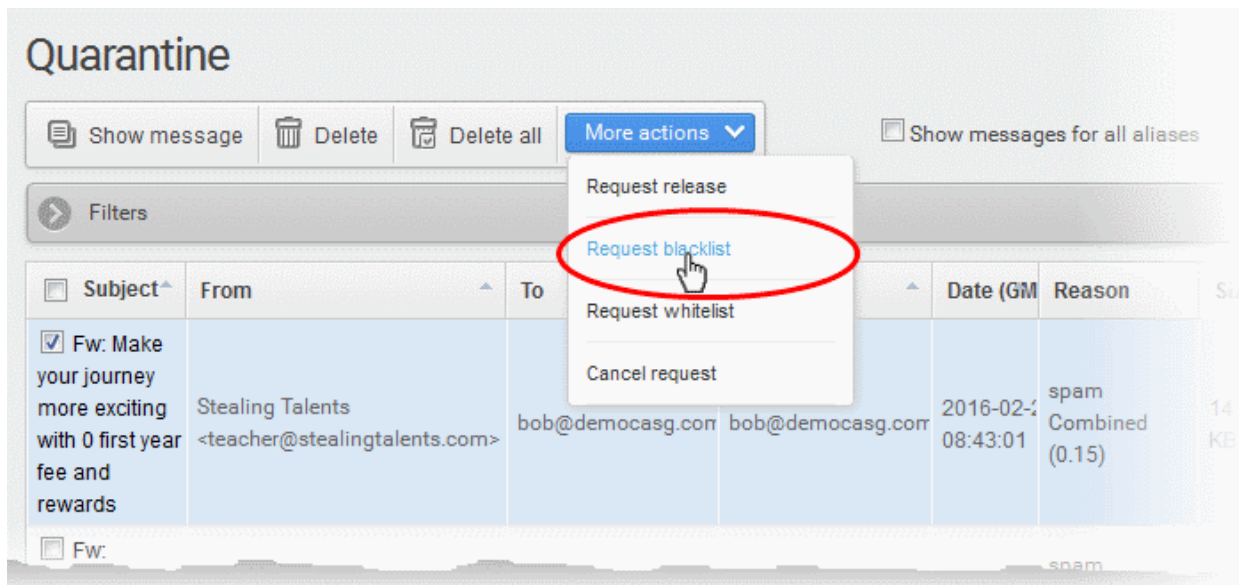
Quarantine

Show message | Delete | Delete all | More actions

Show messages for all aliases

Filters

Request release
Request blacklist
Request whitelist
Cancel request

| Subject | From | To | | Date (GM | Reason | S |
|---|---|---|---|---|---|---|
| Fw: Make your journey more exciting with 0 first year fee and rewards | Stealing Talents <teacher@stealingtalents.com> | bob@democasg.com | bob@democasg.com | 2016-02-2 08:43:01 | spam Combined (0.15) | 14 KB |
| Fw: | | | | | spam | |